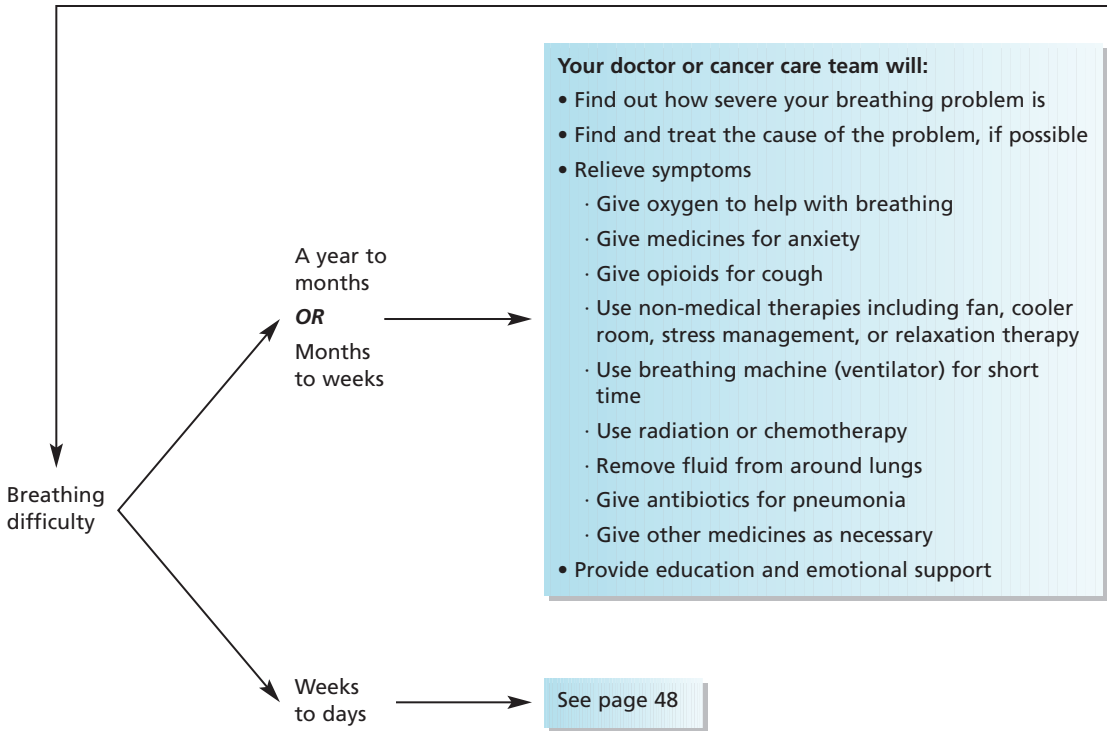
Breathing difficulty

A year to months
*OR*
Months to weeks

**Your doctor or cancer care team will:**
• Find out how severe your breathing problem is
• Find and treat the cause of the problem, if possible
• Relieve symptoms
· Give oxygen to help with breathing
· Give medicines for anxiety
· Give opioids for cough
· Use non-medical therapies including fan, cooler room, stress management, or relaxation therapy
· Use breathing machine (ventilator) for short time
· Use radiation or chemotherapy
· Remove fluid from around lungs
· Give antibiotics for pneumonia
· Give other medicines as necessary
• Provide education and emotional support

Weeks to days

See page 48